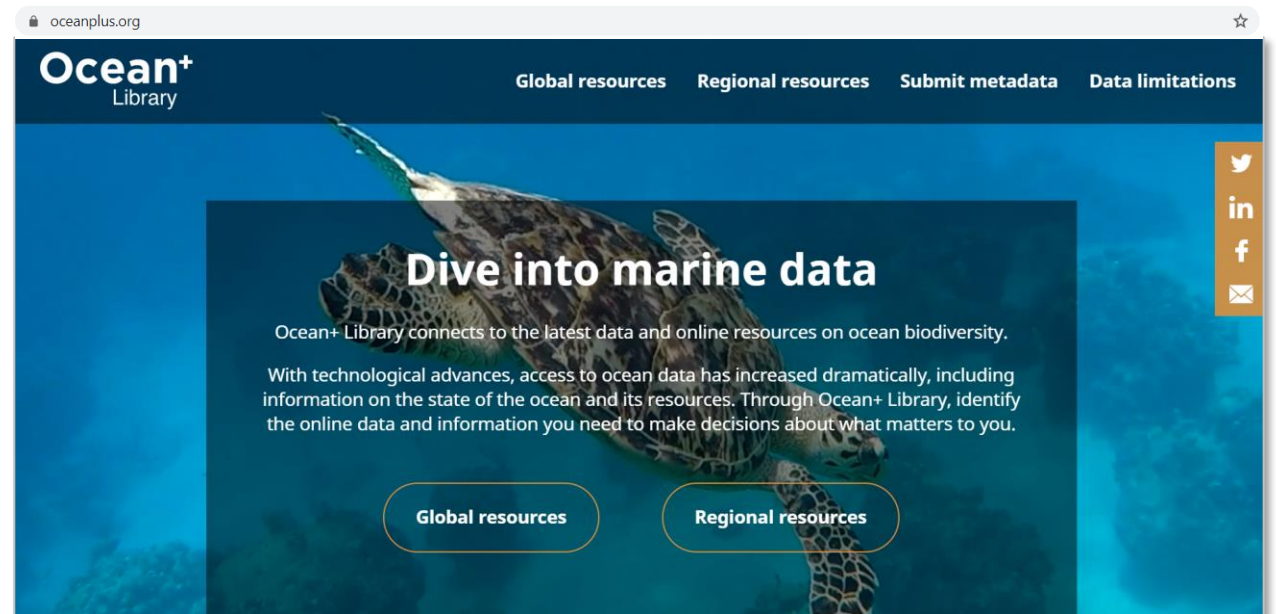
oceanplus.org

Ocean+ Library

Global resources Regional resources Submit metadata Data limitations

Dive into marine data

Ocean+ Library connects to the latest data and online resources on ocean biodiversity.

With technological advances, access to ocean data has increased dramatically, including information on the state of the ocean and its resources. Through Ocean+ Library, identify the online data and information you need to make decisions about what matters to you.

Global resources

Regional resources